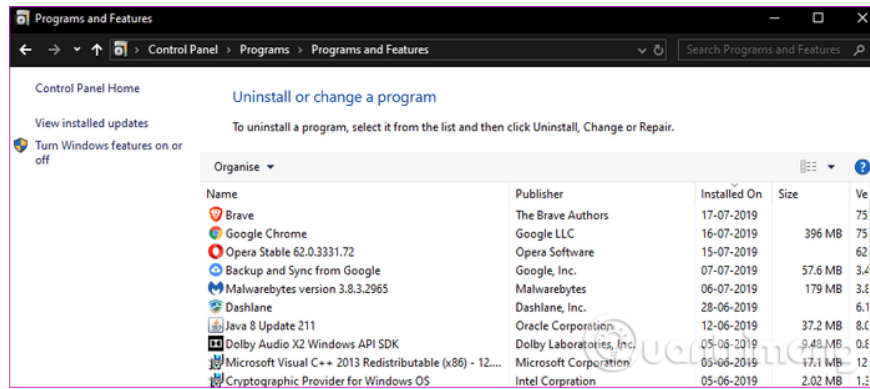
Programs and Features

Control Panel > Programs > Programs and Features

Search Programs and Features

Control Panel Home

View installed updates

Turn Windows features on or off

Uninstall or change a program

To uninstall a program, select it from the list and then click Uninstall, Change or Repair.

Organise ▾

| Name | Publisher | Installed On | Size | Ve |
|---|---|---|---|---|
| Brave | The Brave Authors | 17-07-2019 | | 75 |
| Google Chrome | Google LLC | 16-07-2019 | 396 MB | 75 |
| Opera Stable 62.0.3331.72 | Opera Software | 15-07-2019 | | 62 |
| Backup and Sync from Google | Google, Inc. | 07-07-2019 | 57.6 MB | 3.4 |
| Malwarebytes version 3.8.3.2965 | Malwarebytes | 06-07-2019 | 179 MB | 3.8 |
| Dashlane | Dashlane, Inc. | 28-06-2019 | | 6.1 |
| Java 8 Update 211 | Oracle Corporation | 12-06-2019 | 37.2 MB | 8.0 |
| Dolby Audio X2 Windows API SDK | Dolby Laboratories, Inc. | 05-06-2019 | 9.48 MB | 0.8 |
| Microsoft Visual C++ 2013 Redistributable (x86) - 12.... | Microsoft Corporation | 05-06-2019 | 17.1 MB | 12 |
| Cryptographic Provider for Windows OS | Intel Corpration | 05-06-2019 | 2.02 MB | 1.3 |